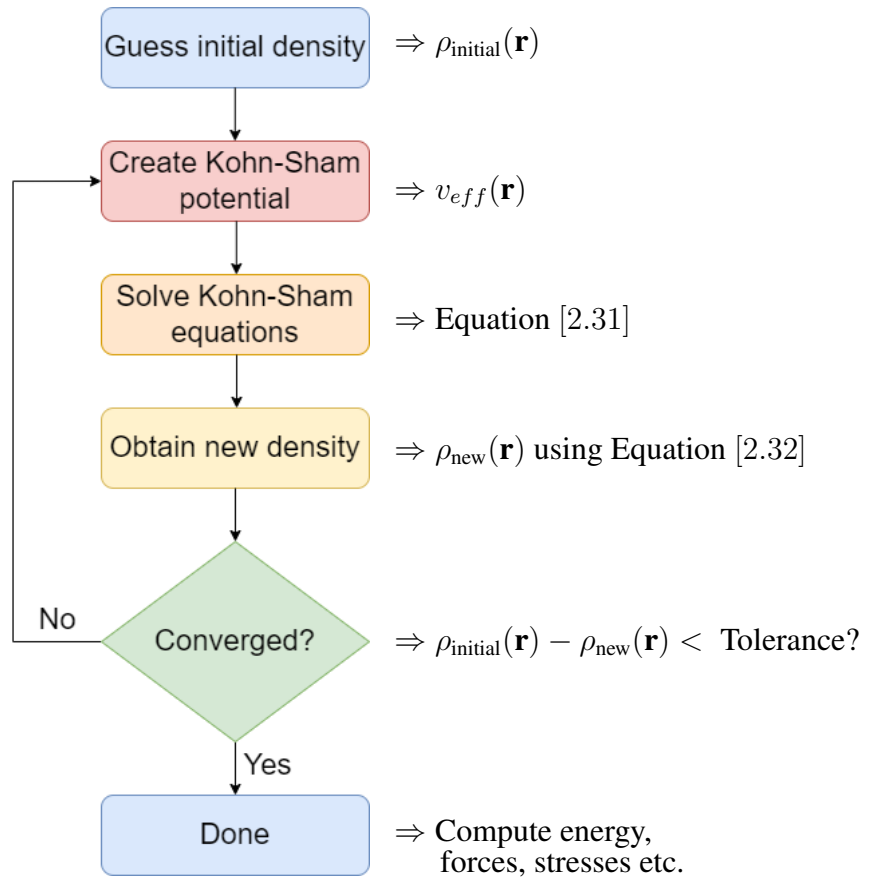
Guess initial density $\Rightarrow \rho_{\text{initial}}(\mathbf{r})$

Create Kohn-Sham potential $\Rightarrow v_{eff}(\mathbf{r})$

Solve Kohn-Sham equations $\Rightarrow$ Equation $[2.31]$

Obtain new density $\Rightarrow \rho_{\text{new}}(\mathbf{r})$ using Equation $[2.32]$

No

Converged? $\Rightarrow \rho_{\text{initial}}(\mathbf{r}) - \rho_{\text{new}}(\mathbf{r}) <$ Tolerance?

Yes

Done $\Rightarrow$ Compute energy, forces, stresses etc.